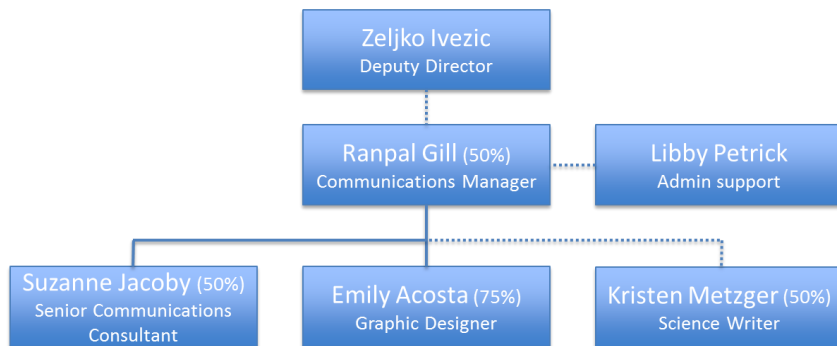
Zeljko Ivezic
Deputy Director

Ranpal Gill (50%)
Communications Manager

Libby Petrick
Admin support

Suzanne Jacoby (50%)
Senior Communications Consultant

Emily Acosta (75%)
Graphic Designer

Kristen Metzger (50%)
Science Writer